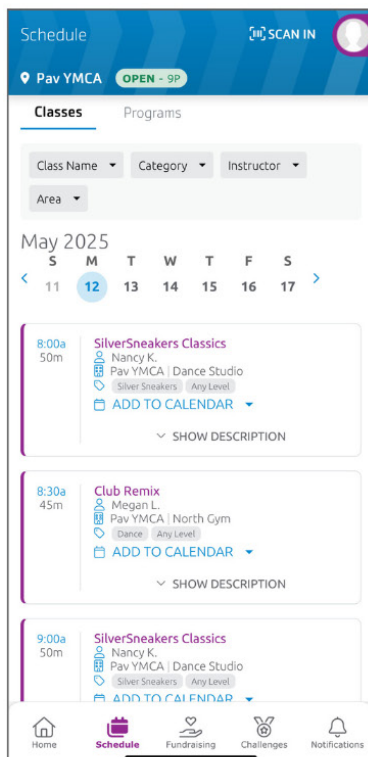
Schedule

SCAN IN

Pav YMCA OPEN - 9P

Classes Programs

Class Name Category Instructor Area

May 2025

| S | M | T | W | T | F | S |
|---|---|---|---|---|---|---|
| 11 | 12 | 13 | 14 | 15 | 16 | 17 |

8:00a
50m
SilverSneakers Classics
Nancy K.
Pav YMCA | Dance Studio
Silver Sneakers Any Level
ADD TO CALENDAR
SHOW DESCRIPTION

8:30a
45m
Club Remix
Megan L.
Pav YMCA | North Gym
Dance Any Level
ADD TO CALENDAR
SHOW DESCRIPTION

9:00a
50m
SilverSneakers Classics
Nancy K.
Pav YMCA | Dance Studio
Silver Sneakers Any Level
ADD TO CALENDAR

Home Schedule Fundraising Challenges Notifications